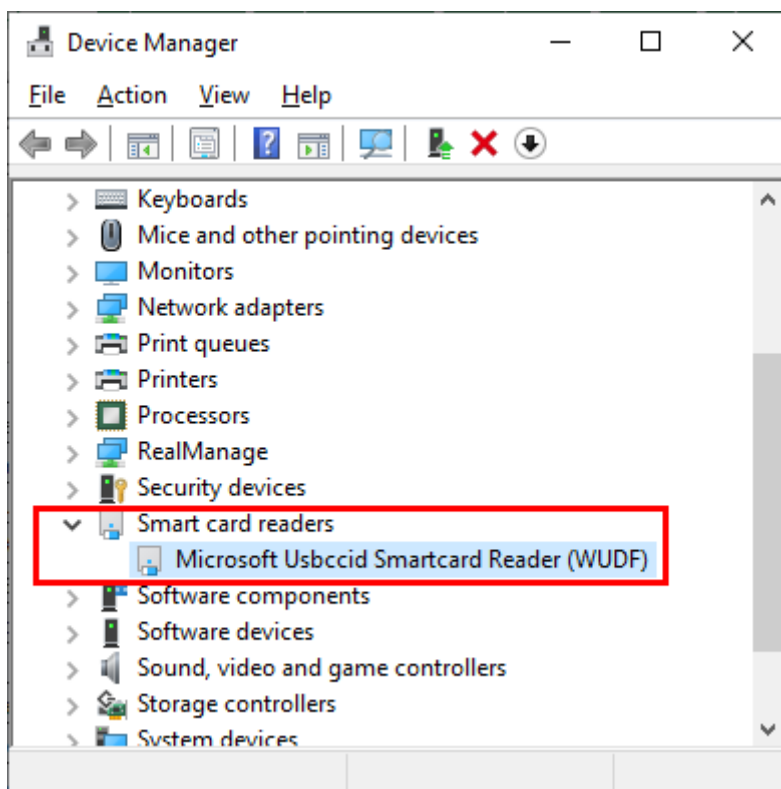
Device Manager

File Action View Help

Keyboards
Mice and other pointing devices
Monitors
Network adapters
Print queues
Printers
Processors
RealManage
Security devices
Smart card readers
Microsoft Usbccid Smartcard Reader (WUDF)
Software components
Software devices
Sound, video and game controllers
Storage controllers
System devices